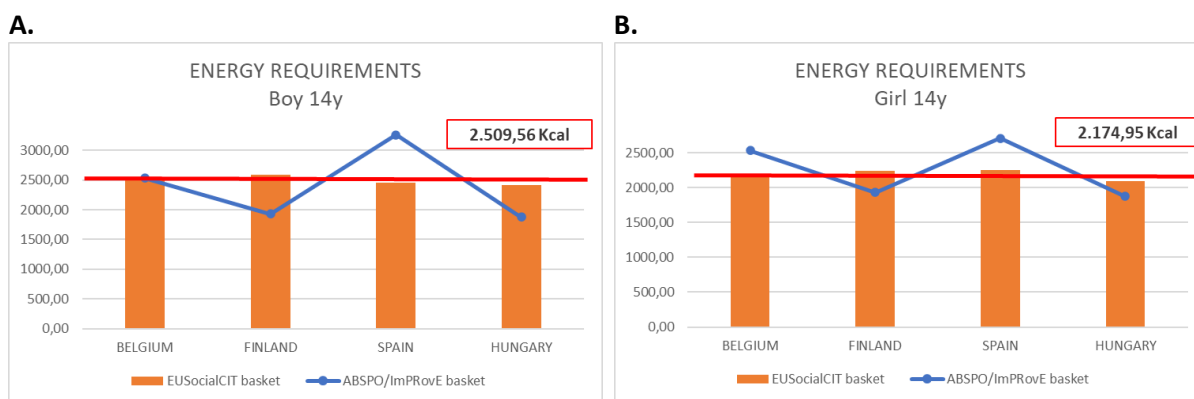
A.

ENERGY REQUIREMENTS
Boy 14y

2.509,56 Kcal

3000,00
2500,00
2000,00
1500,00
1000,00
500,00
0,00

BELGIUM FINLAND SPAIN HUNGARY

EUSocialCIT basket ABSPO/ImPRovE basket

B.

ENERGY REQUIREMENTS
Girl 14y

2.174,95 Kcal

2500,00
2000,00
1500,00
1000,00
500,00
0,00

BELGIUM FINLAND SPAIN HUNGARY

EUSocialCIT basket ABSPO/ImPRovE basket